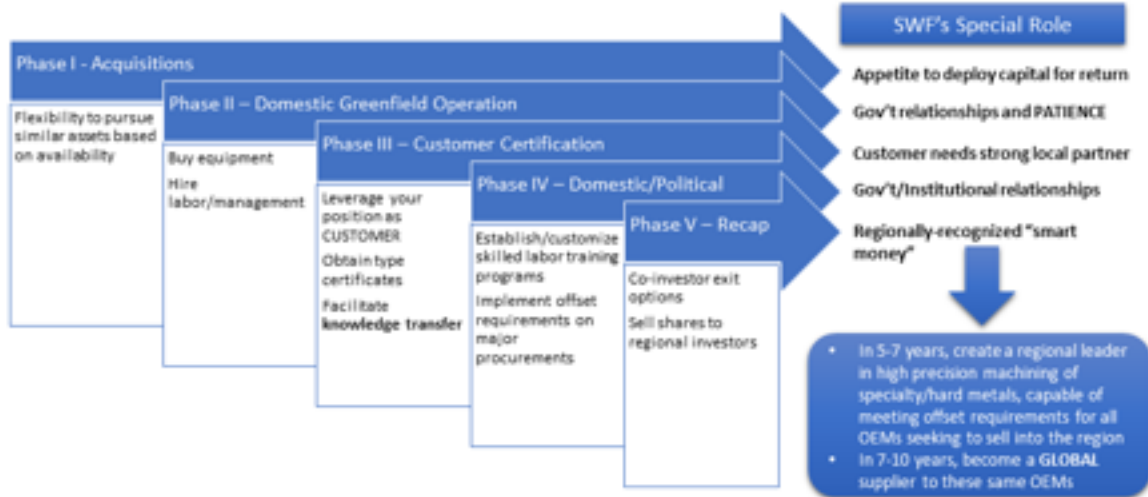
SWF's Special Role

Phase I - Acquisitions

Flexibility to pursue similar assets based on availability

Phase II – Domestic Greenfield Operation

Buy equipment

Hire labor/management

Phase III – Customer Certification

Leverage your position as CUSTOMER

Obtain type certificates

Facilitate knowledge transfer

Phase IV – Domestic/Political

Establish/customize skilled labor training programs

Implement offset requirements on major procurements

Phase V – Recap

Co-investor exit options

Sell shares to regional investors

Appetite to deploy capital for return

Gov't relationships and PATIENCE

Customer needs strong local partner

Gov't/Institutional relationships

Regionally-recognized "smart money"

• In 5-7 years, create a regional leader in high precision machining of specialty/hard metals, capable of meeting offset requirements for all OEMs seeking to sell into the region
• In 7-10 years, become a GLOBAL supplier to these same OEMs